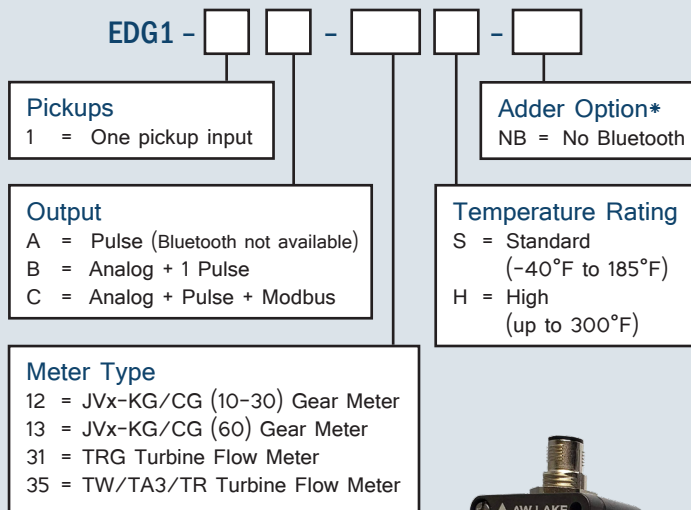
EDG1 – [ ] [ ] – [ ] [ ] – [ ]

Pickups
1 = One pickup input

Output
A = Pulse (Bluetooth not available)
B = Analog + 1 Pulse
C = Analog + Pulse + Modbus

Meter Type
12 = JVx-KG/CG (10-30) Gear Meter
13 = JVx-KG/CG (60) Gear Meter
31 = TRG Turbine Flow Meter
35 = TW/TA3/TR Turbine Flow Meter

Adder Option*
NB = No Bluetooth

Temperature Rating
S = Standard (-40°F to 185°F)
H = High (up to 300°F)

AW LAKE